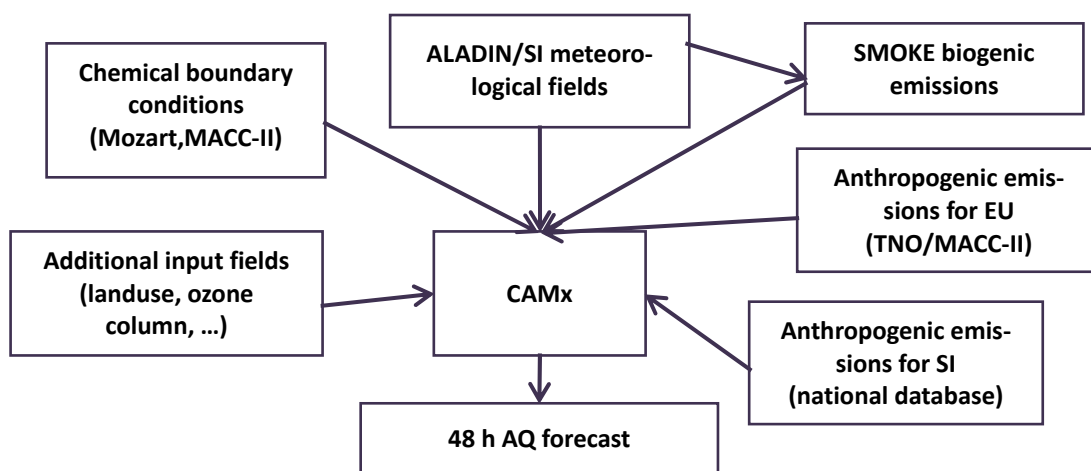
ALADIN/SI meteorological fields

SMOKE biogenic emissions

Chemical boundary conditions (Mozart,MACC-II)

Anthropogenic emissions for EU (TNO/MACC-II)

Additional input fields (landuse, ozone column, …)

CAMx

Anthropogenic emissions for SI (national database)

48 h AQ forecast